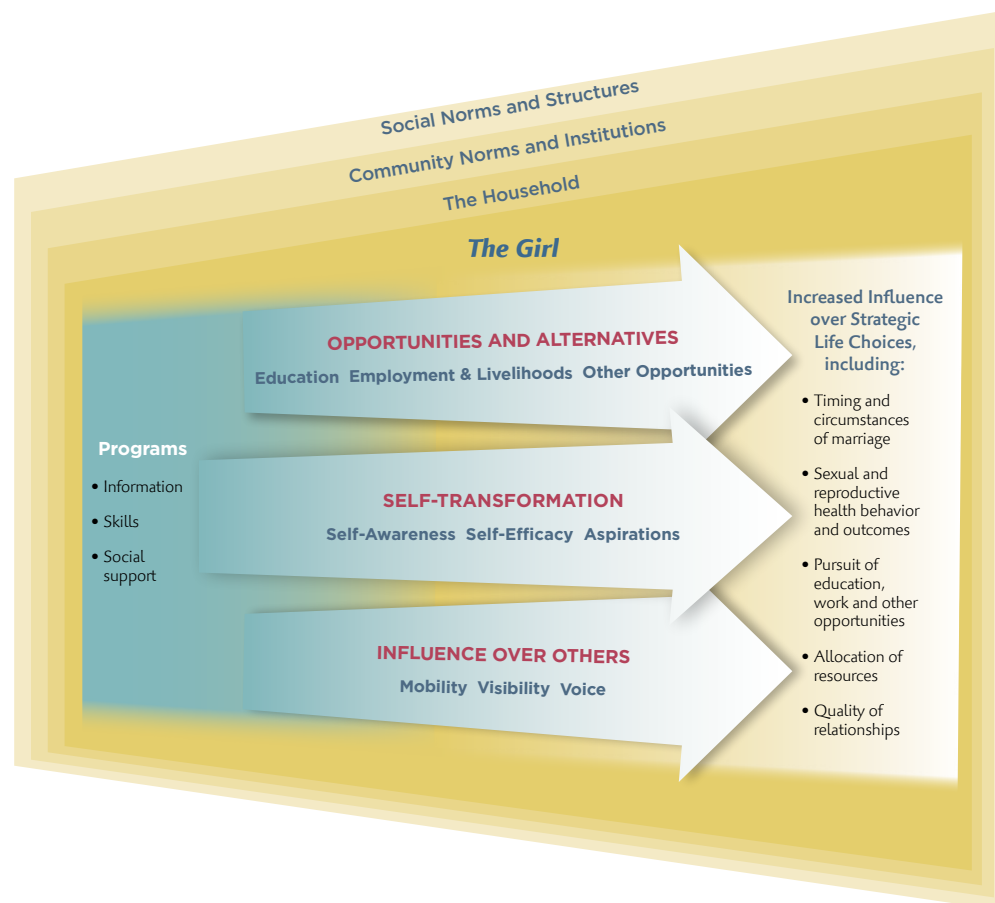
Social Norms and Structures

Community Norms and Institutions

The Household

The Girl

Programs

- Information
- Skills
- Social support

OPPORTUNITIES AND ALTERNATIVES

Education Employment & Livelihoods Other Opportunities

SELF-TRANSFORMATION

Self-Awareness Self-Efficacy Aspirations

INFLUENCE OVER OTHERS

Mobility Visibility Voice

Increased Influence over Strategic Life Choices, including:

- Timing and circumstances of marriage
- Sexual and reproductive health behavior and outcomes
- Pursuit of education, work and other opportunities
- Allocation of resources
- Quality of relationships